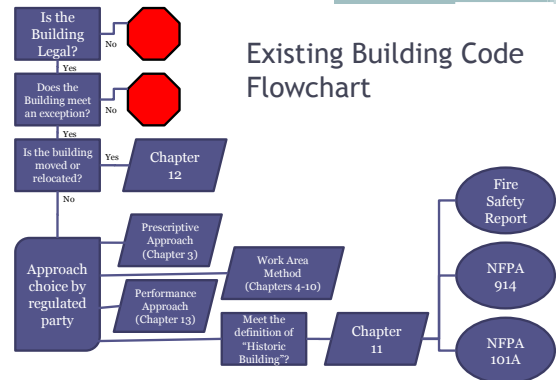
Existing Building Code Flowchart

Is the Building Legal?

No

Yes

Does the Building meet an exception?

No

Yes

Is the building moved or relocated?

Yes

Chapter 12

No

Approach choice by regulated party

Prescriptive Approach (Chapter 3)

Work Area Method (Chapters 4-10)

Performance Approach (Chapter 13)

Meet the definition of "Historic Building"?

Chapter 11

Fire Safety Report

NFPA 914

NFPA 101A